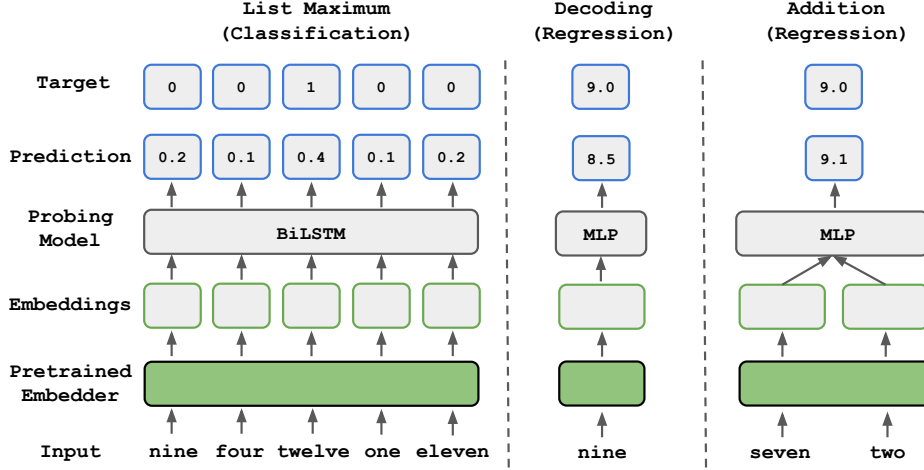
List Maximum (Classification)

Decoding (Regression)

Addition (Regression)

Target
0 0 1 0 0
9.0
9.0

Prediction
0.2 0.1 0.4 0.1 0.2
8.5
9.1

Probing Model
BiLSTM
MLP
MLP

Embeddings

Pretrained Embedder

Input
nine four twelve one eleven
nine
seven two